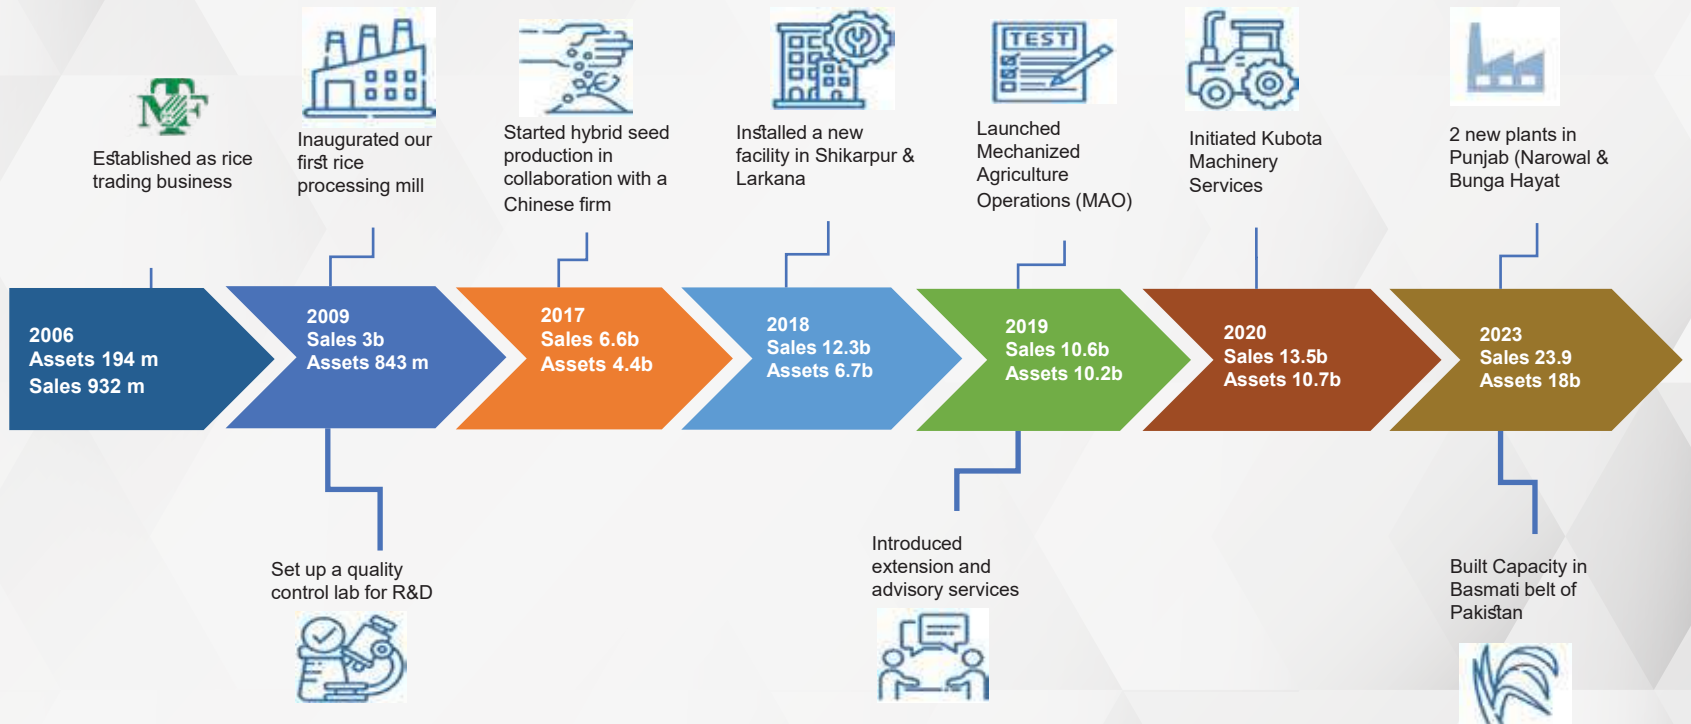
Established as rice trading business

Inaugurated our first rice processing mill

Started hybrid seed production in collaboration with a Chinese firm

Installed a new facility in Shikarpur & Larkana

TEST

Launched Mechanized Agriculture Operations (MAO)

Initiated Kubota Machinery Services

2 new plants in Punjab (Narowal & Bunga Hayat

2006
Assets 194 m
Sales 932 m

2009
Sales 3b
Assets 843 m

2017
Sales 6.6b
Assets 4.4b

2018
Sales 12.3b
Assets 6.7b

2019
Sales 10.6b
Assets 10.2b

2020
Sales 13.5b
Assets 10.7b

2023
Sales 23.9
Assets 18b

Set up a quality control lab for R&D

Introduced extension and advisory services

Built Capacity in Basmati belt of Pakistan